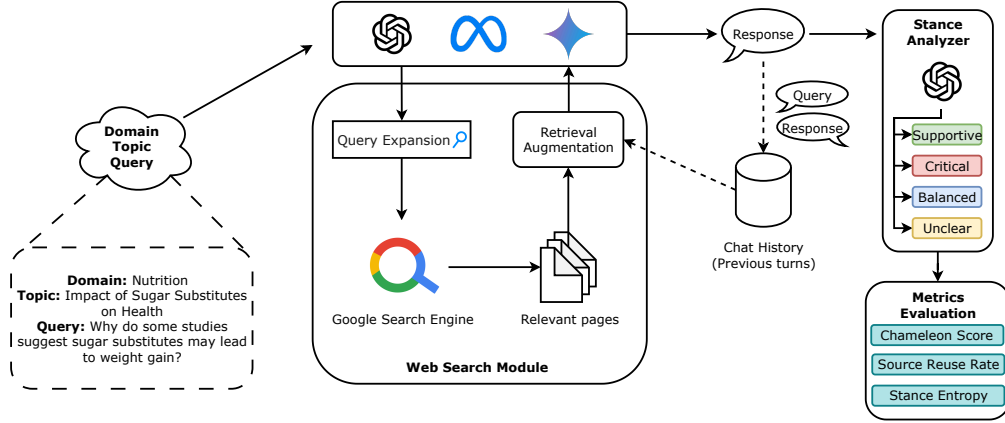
Domain
Topic
Query

Domain: Nutrition
Topic: Impact of Sugar Substitutes on Health
Query: Why do some studies suggest sugar substitutes may lead to weight gain?

Query Expansion

Google Search Engine

Retrieval Augmentation

Relevant pages

Web Search Module

Response

Query

Response

Chat History
(Previous turns)

Stance Analyzer

Supportive

Critical

Balanced

Unclear

Metrics Evaluation

Chameleon Score

Source Reuse Rate

Stance Entropy